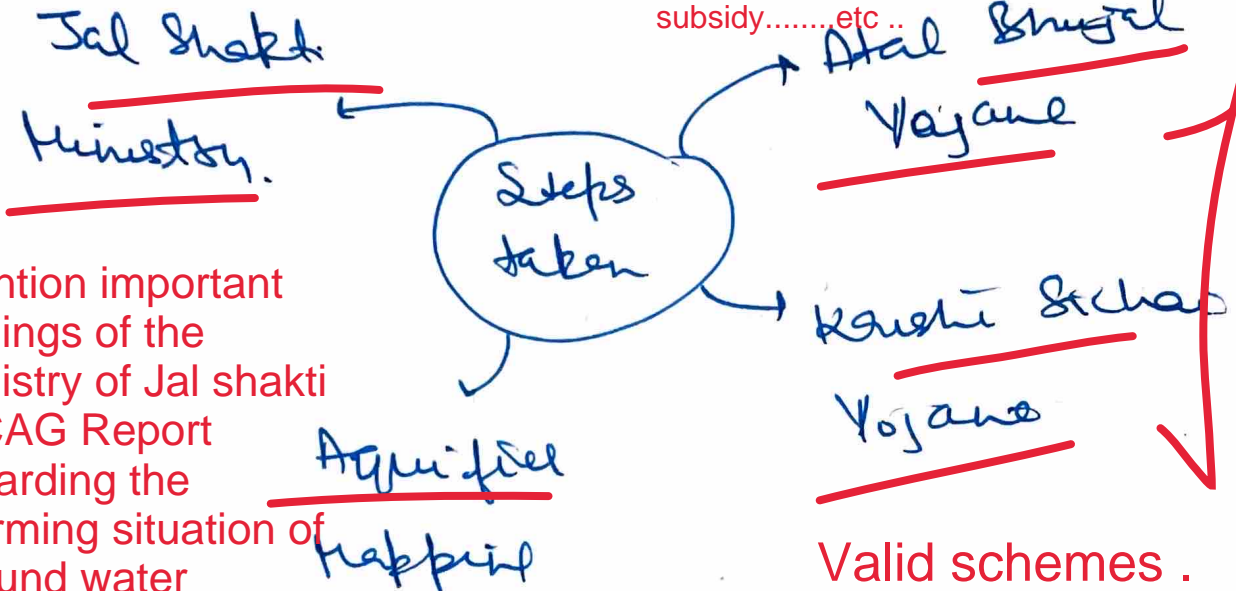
Jal Shakti Ministry.

subsidy........etc ..

Atal Bhujal Yojana

Steps taken

Krishi Sichai Yojana

Aquifier Mapping

ntion important ings of the istry of Jal shakti CAG Report arding the rming situation of und water

Valid schemes .